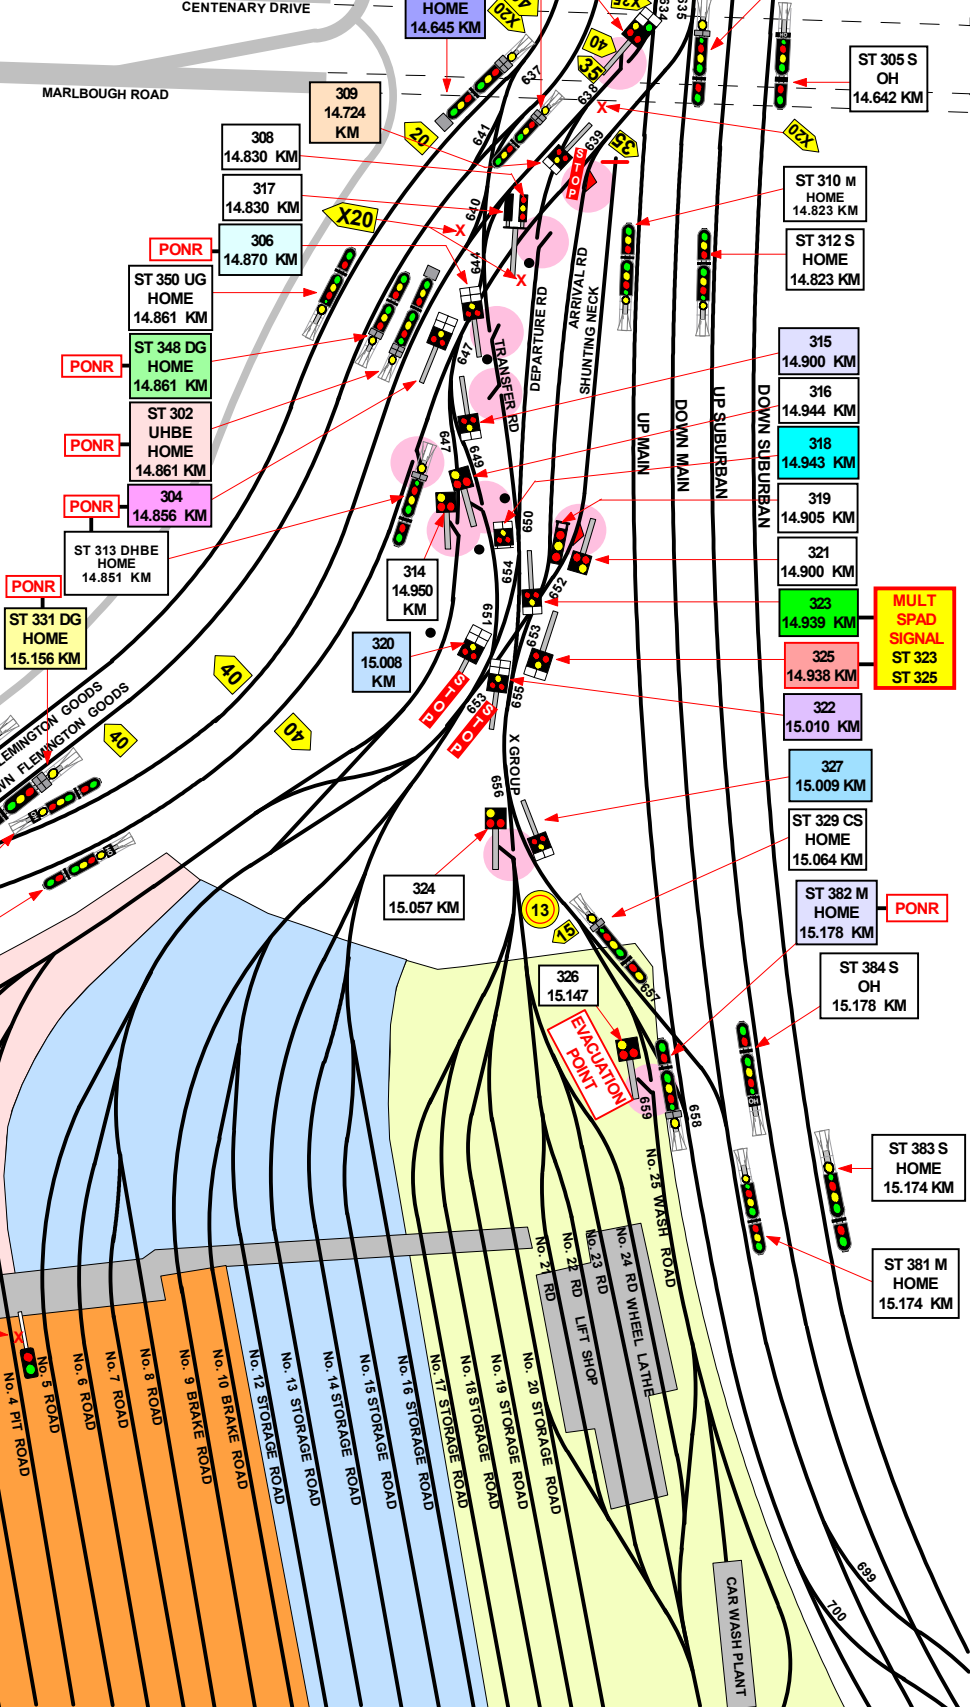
CENTENARY DRIVE
MARLBOUGH ROAD
HOME
14.645 KM
X20
X20
40
35
ST 305 S
OH
14.642 KM
309
14.724
KM
20
637
638
X20
641
639
STOP
308
14.830 KM
33
ST 310 M
HOME
14.823 KM
317
14.830 KM
X20
640
ST 312 S
HOME
14.823 KM
PONR
306
14.870 KM
644
ST 350 UG
HOME
14.861 KM
ARRIVAL RD
SHUNTING NECK
DEPARTURE RD
TRANSFER RD
ST 348 DG
HOME
14.861 KM
PONR
647
315
14.900 KM
ST 302
UHBE
HOME
14.861 KM
PONR
316
14.944 KM
UP MAIN
DOWN MAIN
UP SUBURBAN
DOWN SUBURBAN
318
14.943 KM
647
649
304
14.856 KM
PONR
319
14.905 KM
650
ST 313 DHBE
HOME
14.851 KM
321
14.900 KM
PONR
654
652
ST 331 DG
HOME
15.156 KM
314
14.950
KM
323
14.939 KM
MULT
SPAD
SIGNAL
ST 323
ST 325
651
653
320
15.008
KM
325
14.938 KM
40
STOP
655
322
15.010 KM
653
STOP
FLEMINGTON GOODS
FLEMINGTON GOODS
40
40
X GROUP
327
15.009 KM
656
ST 329 CS
HOME
15.064 KM
324
15.057 KM
ST 382 M
HOME
15.178 KM
PONR
13
15
ST 384 S
OH
15.178 KM
326
15.147
657
EVACUATION
POINT
659
658
No. 25 WASH ROAD
ST 383 S
HOME
15.174 KM
No. 24 RD WHEEL LATHE
No. 23 RD
No. 22 RD LIFT SHOP
No. 21 RD
ST 381 M
HOME
15.174 KM
No. 4 PIT ROAD
No. 5 ROAD
No. 6 ROAD
No. 7 ROAD
No. 8 ROAD
No. 9 BRAKE ROAD
No. 10 BRAKE ROAD
No. 12 STORAGE ROAD
No. 13 STORAGE ROAD
No. 14 STORAGE ROAD
No. 15 STORAGE ROAD
No. 16 STORAGE ROAD
No. 17 STORAGE ROAD
No. 18 STORAGE ROAD
No. 19 STORAGE ROAD
No. 20 STORAGE ROAD
CAR WASH PLANT
699
700